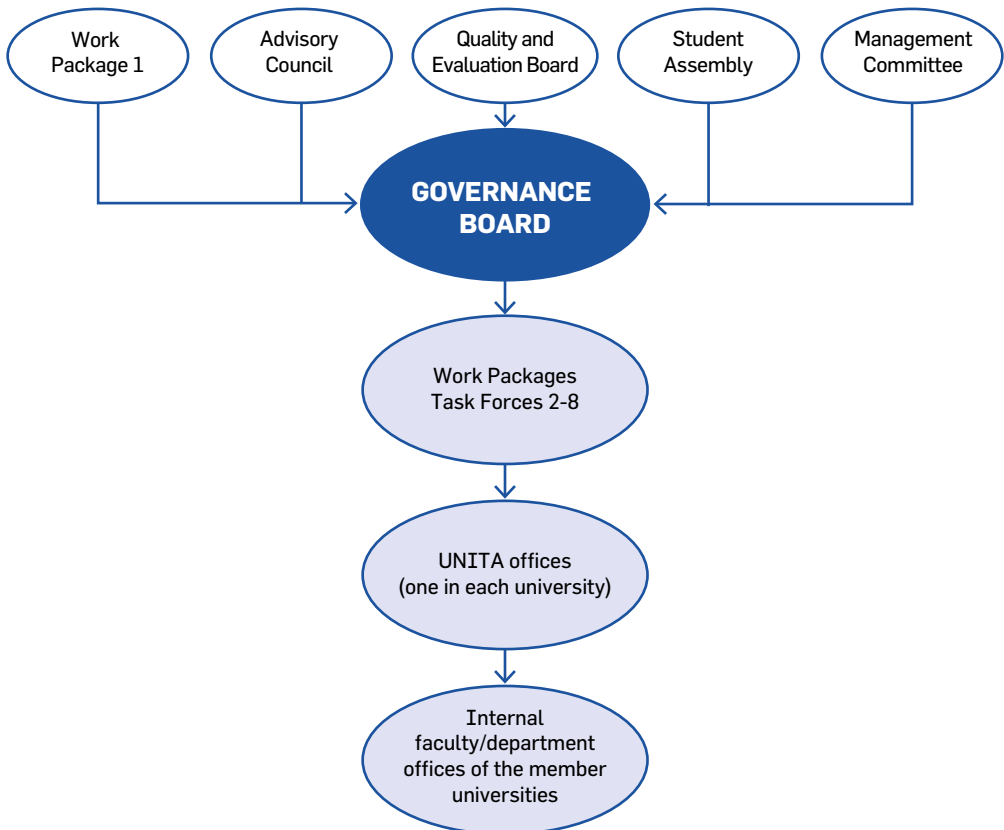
Work Package 1

Advisory Council

Quality and Evaluation Board

Student Assembly

Management Committee

GOVERNANCE BOARD

Work Packages Task Forces 2-8

UNITA offices (one in each university)

Internal faculty/department offices of the member universities